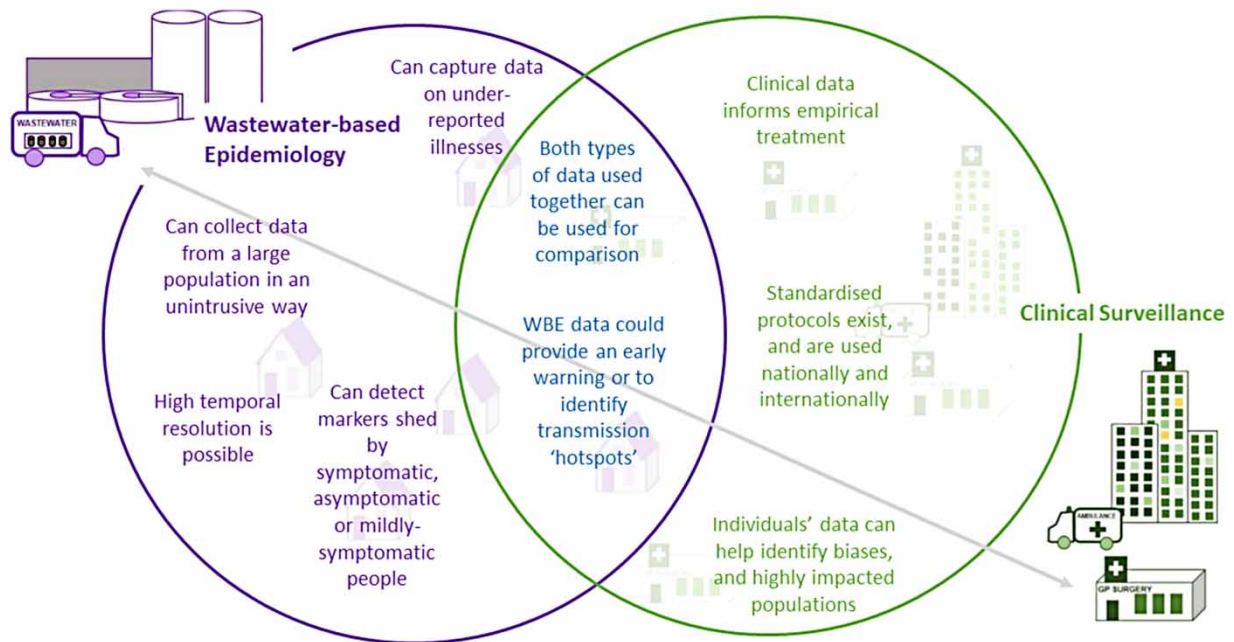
WASTEWATER

Wastewater-based Epidemiology

Can capture data on under-reported illnesses

Can collect data from a large population in an unintrusive way

High temporal resolution is possible

Can detect markers shed by symptomatic, asymptomatic or mildly-symptomatic people

Both types of data used together can be used for comparison

WBE data could provide an early warning or to identify transmission 'hotspots'

Clinical data informs empirical treatment

Standardised protocols exist, and are used nationally and internationally

Individuals' data can help identify biases, and highly impacted populations

Clinical Surveillance

AMBULANCE

GP SURGERY